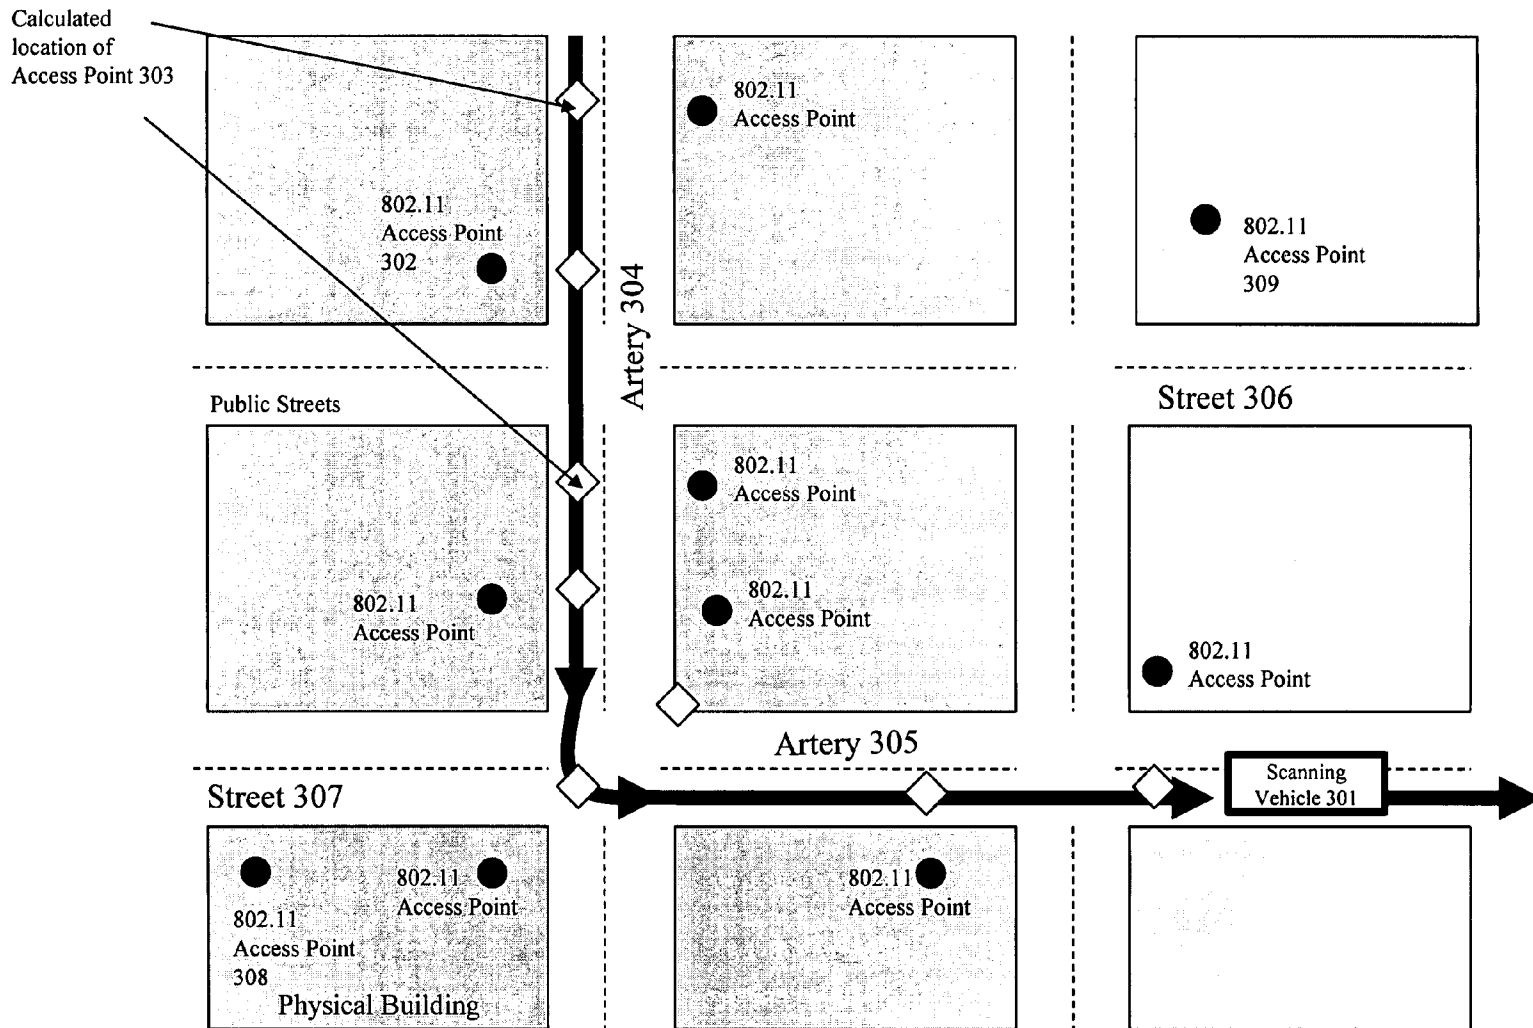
Calculated location of Access Point 303

802.11
Access Point

802.11
Access Point
302

802.11
Access Point
309

Artery 304

Public Streets

Street 306

802.11
Access Point

802.11
Access Point

802.11
Access Point

802.11
Access Point

Artery 305

Street 307

Scanning
Vehicle 301

802.11
Access Point

802.11
Access Point
308

802.11
Access Point

Physical Building